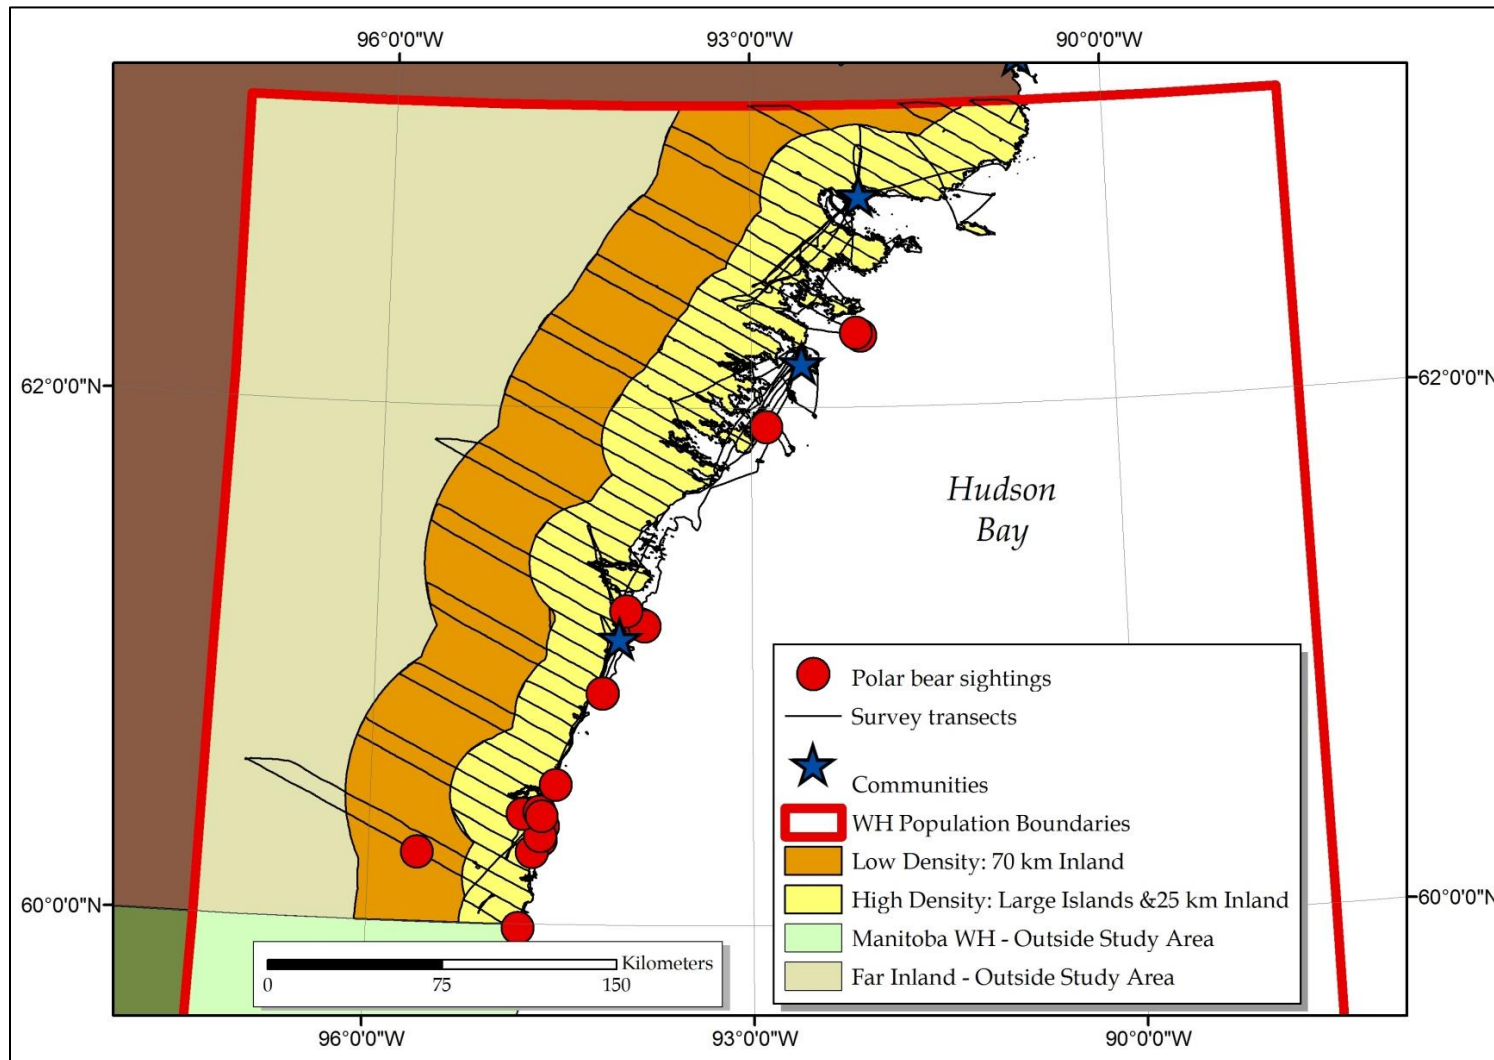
96°0'0"W
93°0'0"W
90°0'0"W

62°0'0"N
62°0'0"N
60°0'0"N
60°0'0"N

Hudson Bay

Polar bear sightings
Survey transects
Communities
WH Population Boundaries
Low Density: 70 km Inland
High Density: Large Islands &25 km Inland
Manitoba WH - Outside Study Area
Far Inland - Outside Study Area

Kilometers
0
75
150

96°0'0"W
93°0'0"W
90°0'0"W